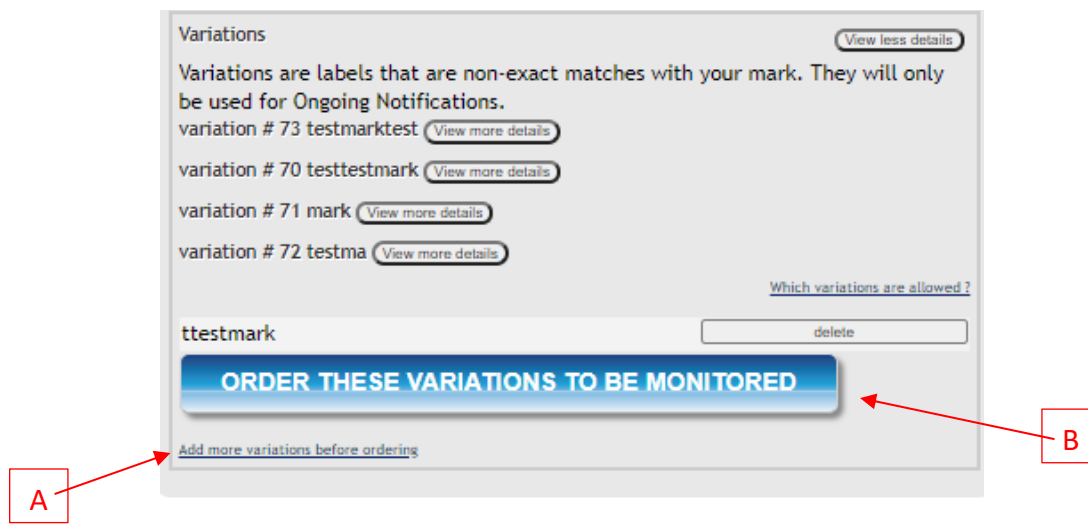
Variations

View less details

Variations are labels that are non-exact matches with your mark. They will only be used for Ongoing Notifications.

variation # 73 testmarktest View more details

variation # 70 testtestmark View more details

variation # 71 mark View more details

variation # 72 testma View more details

Which variations are allowed ?

ttestmark

delete

ORDER THESE VARIATIONS TO BE MONITORED

Add more variations before ordering

A

B